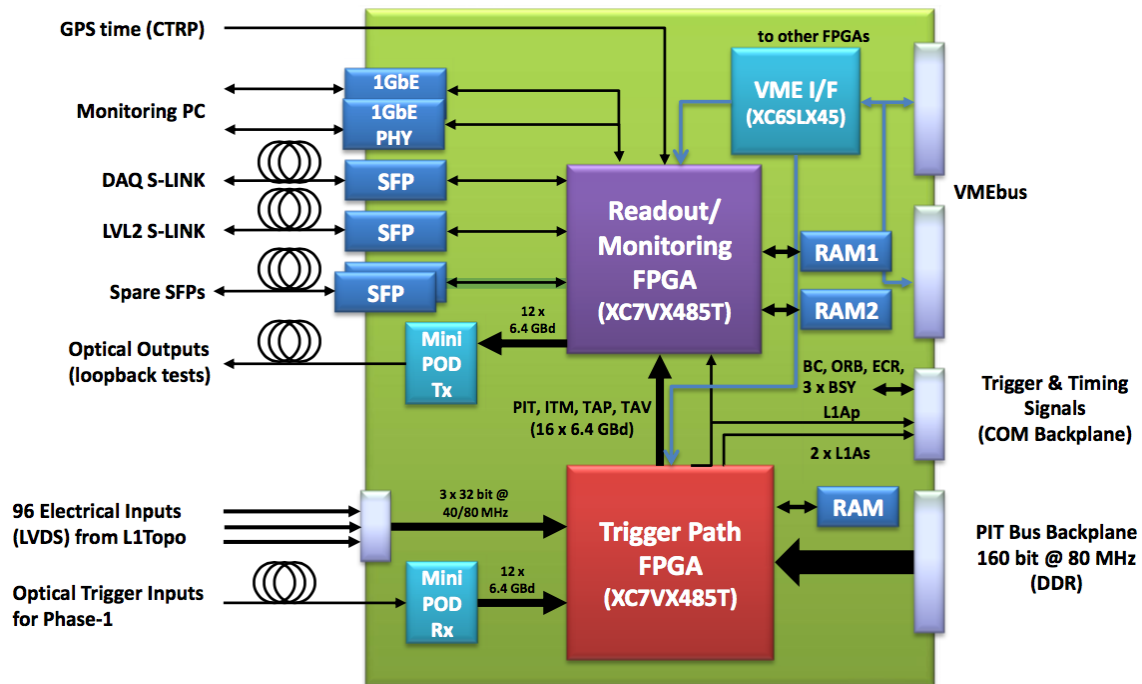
GPS time (CTRP)

Monitoring PC

DAQ S-LINK

LVL2 S-LINK

Spare SFPs

Optical Outputs (loopback tests)

1GbE

1GbE PHY

SFP

SFP

SFP

Mini POD Tx

12 x 6.4 GBd

to other FPGAs

VME I/F (XC6SLX45)

VMEbus

Readout/ Monitoring FPGA (XC7VX485T)

RAM1

RAM2

BC, ORB, ECR, 3 x BSY

L1Ap

2 x L1As

Trigger & Timing Signals (COM Backplane)

PIT, ITM, TAP, TAV (16 x 6.4 GBd)

96 Electrical Inputs (LVDS) from L1Topo

3 x 32 bit @ 40/80 MHz

Trigger Path FPGA (XC7VX485T)

RAM

PIT Bus Backplane 160 bit @ 80 MHz (DDR)

Optical Trigger Inputs for Phase-1

Mini POD Rx

12 x 6.4 GBd